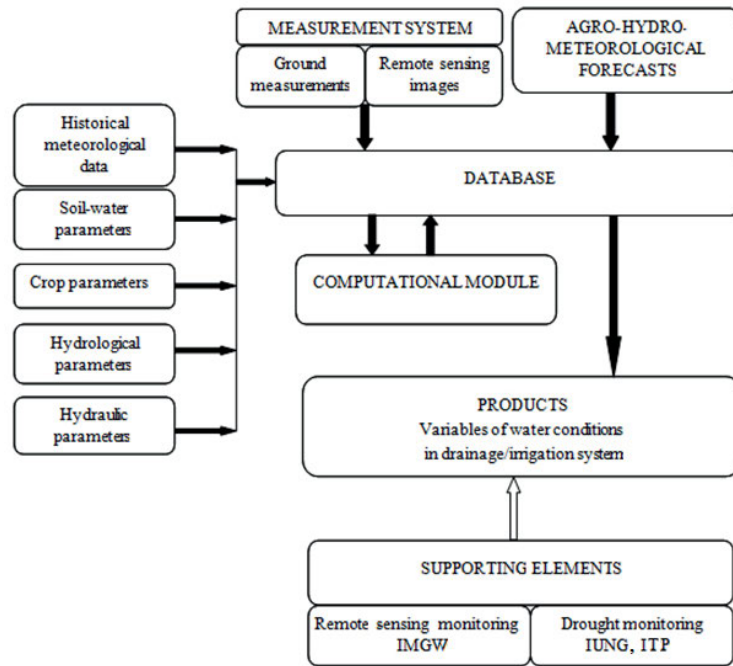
MEASUREMENT SYSTEM

Ground measurements

Remote sensing images

AGRO-HYDRO-METEOROLOGICAL FORECASTS

Historical meteorological data

Soil-water parameters

Crop parameters

Hydrological parameters

Hydraulic parameters

DATABASE

COMPUTATIONAL MODULE

PRODUCTS
Variables of water conditions in drainage/irrigation system

SUPPORTING ELEMENTS

Remote sensing monitoring IMGW

Drought monitoring IUNG, ITP